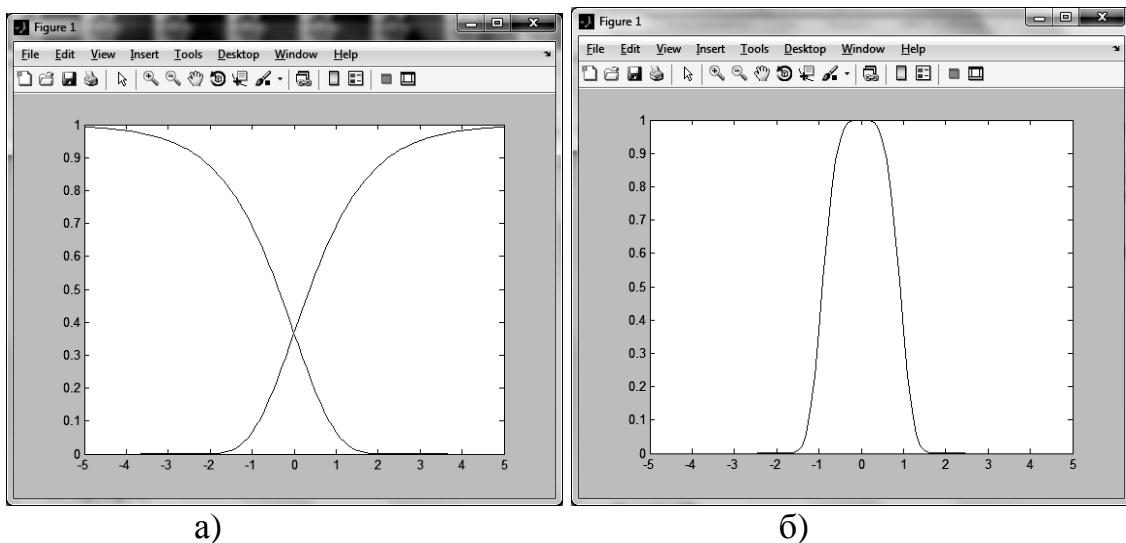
Figure 1

File Edit View Insert Tools Desktop Window Help

1
0.9
0.8
0.7
0.6
0.5
0.4
0.3
0.2
0.1
0

-5 -4 -3 -2 -1 0 1 2 3 4 5

а)

Figure 1

File Edit View Insert Tools Desktop Window Help

1
0.9
0.8
0.7
0.6
0.5
0.4
0.3
0.2
0.1
0

-5 -4 -3 -2 -1 0 1 2 3 4 5

б)